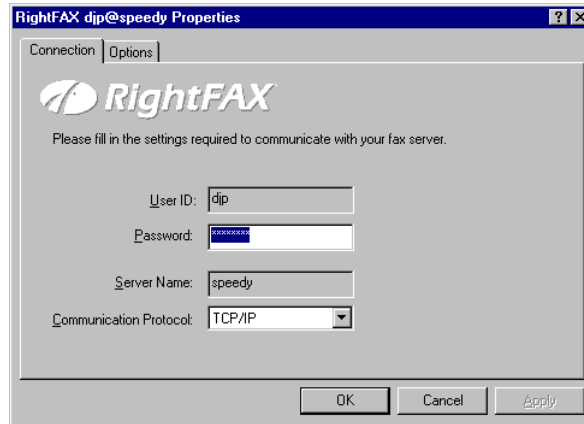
RightFAX djp@speedy Properties

?

Connection | Options

RightFAX

Please fill in the settings required to communicate with your fax server.

User ID: djp

Password: xxxxxxxx

Server Name: speedy

Communication Protocol: TCP/IP

OK | Cancel | Apply